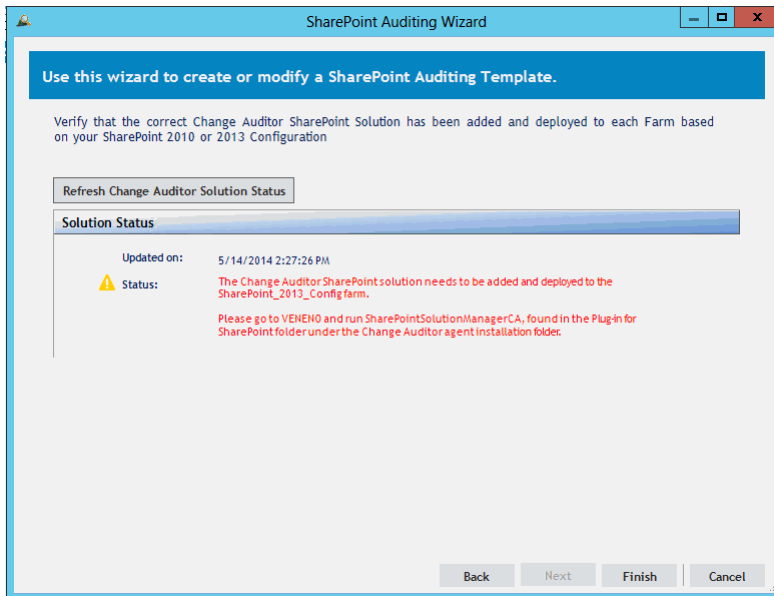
SharePoint Auditing Wizard

Use this wizard to create or modify a SharePoint Auditing Template.

Verify that the correct Change Auditor SharePoint Solution has been added and deployed to each Farm based on your SharePoint 2010 or 2013 Configuration

Refresh Change Auditor Solution Status

Solution Status

Updated on: 5/14/2014 2:27:26 PM

Status: The Change Auditor SharePoint solution needs to be added and deployed to the SharePoint_2013_Config farm.

Please go to VENENO and run SharePointSolutionManagerCA, found in the Plug-in for SharePoint folder under the Change Auditor agent installation folder.

Back
Next
Finish
Cancel